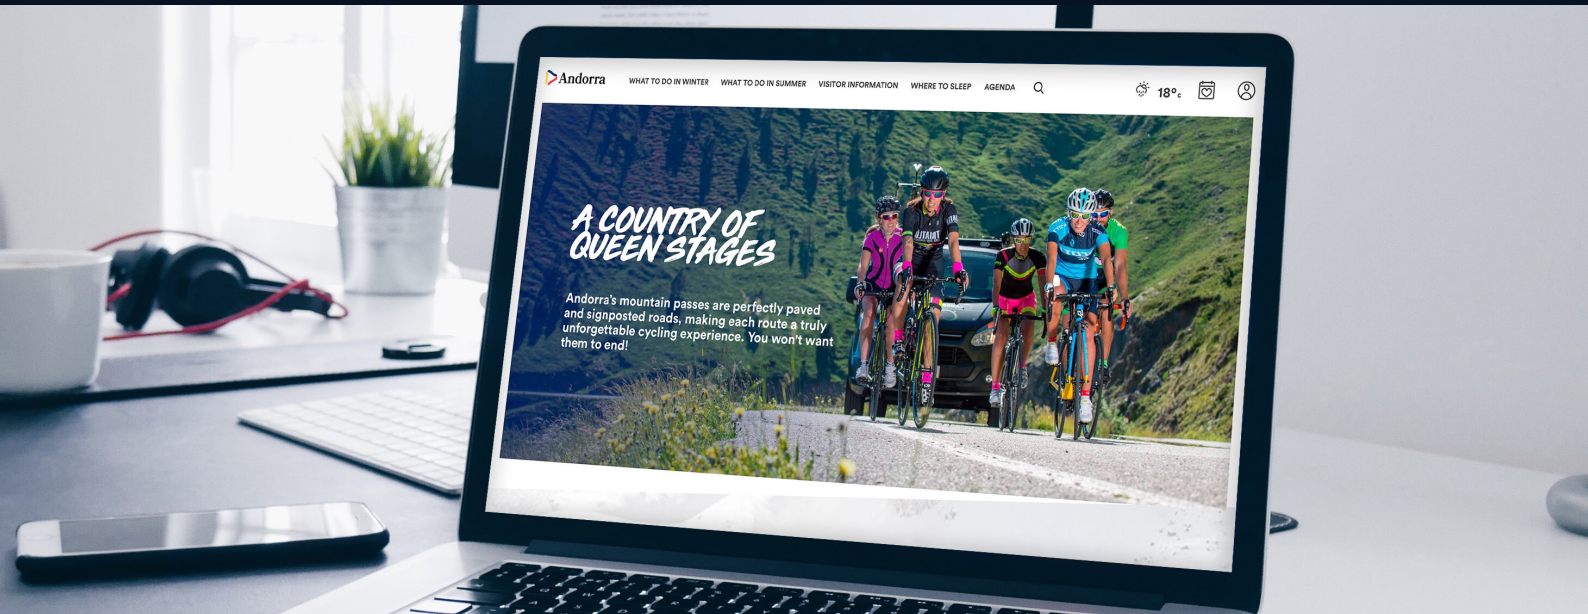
Andorra WHAT TO DO IN WINTER WHAT TO DO IN SUMMER VISITOR INFORMATION WHERE TO SLEEP AGENDA 18°c

A COUNTRY OF QUEEN STAGES

Andorra's mountain passes are perfectly paved and signposted roads, making each route a truly unforgettable cycling experience. You won't want them to end!